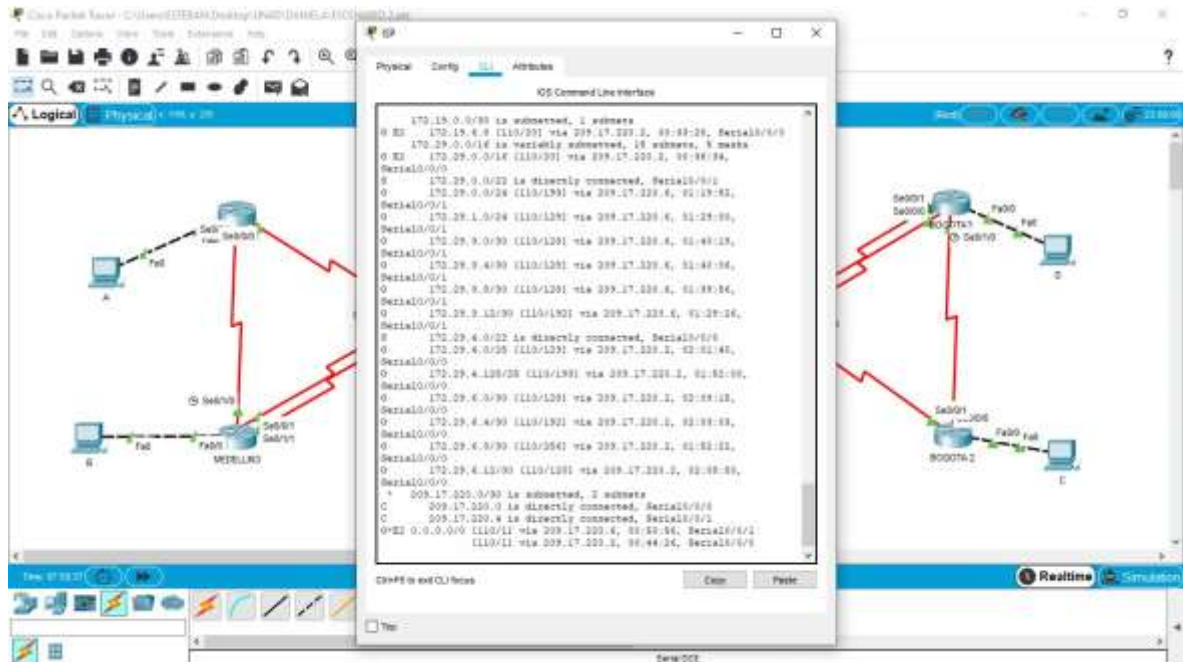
Cisco Packet Tracer - C:\Users\ESTEBAN\Desktop\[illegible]

File Edit Options View Tools Extensions Help

Logical Physical

ISP

Physical Config CLI Attributes

IOS Command Line Interface

172.19.0.0/30 is subnetted, 1 subnets
O E2 172.19.6.0 [110/20] via 209.17.220.2, 00:58:26, Serial0/0/0
172.29.0.0/16 is variably subnetted, 15 subnets, 5 masks
O E2 172.29.0.0/16 [110/20] via 209.17.220.2, 00:58:36, Serial0/0/0
S 172.29.0.0/22 is directly connected, Serial0/0/1
O 172.29.0.0/24 [110/129] via 209.17.220.6, 01:19:52, Serial0/0/1
O 172.29.1.0/24 [110/129] via 209.17.220.6, 01:29:00, Serial0/0/1
O 172.29.3.0/30 [110/128] via 209.17.220.6, 01:40:15, Serial0/0/1
O 172.29.3.4/30 [110/128] via 209.17.220.6, 01:40:56, Serial0/0/1
O 172.29.3.8/30 [110/128] via 209.17.220.6, 01:39:56, Serial0/0/1
O 172.29.3.12/30 [110/192] via 209.17.220.6, 01:29:26, Serial0/0/1
S 172.29.4.0/22 is directly connected, Serial0/0/0
O 172.29.4.0/25 [110/129] via 209.17.220.2, 02:01:40, Serial0/0/0
O 172.29.4.128/25 [110/129] via 209.17.220.2, 02:02:00, Serial0/0/0
O 172.29.6.0/30 [110/128] via 209.17.220.2, 02:09:15, Serial0/0/0
O 172.29.6.4/30 [110/192] via 209.17.220.2, 02:09:55, Serial0/0/0
O 172.29.6.8/30 [110/256] via 209.17.220.2, 01:52:21, Serial0/0/0
O 172.29.6.12/30 [110/128] via 209.17.220.2, 02:08:50, Serial0/0/0
209.17.220.0/30 is subnetted, 2 subnets
C 209.17.220.0 is directly connected, Serial0/0/0
C 209.17.220.4 is directly connected, Serial0/0/1
O*E2 0.0.0.0/0 [110/1] via 209.17.220.6, 00:50:56, Serial0/0/1
[110/1] via 209.17.220.2, 00:44:26, Serial0/0/0

Ctrl+F6 to exit CLI focus

Copy Paste

Top

Se0/0/1 Se0/0/0 Fa0 A Se0/1/0 Se0/0/1 Se0/1/1 Fa0/0 Fa0 B MEDELLIN3

Se0/0/1 Se0/0/0 Fa0/0 Fa0 BOGOTA1 Se0/1/0 D

Se0/0/1 Se0/0/0 Fa0/0 Fa0 BOGOTA 2 C

Realtime Simulation

Serial DCE